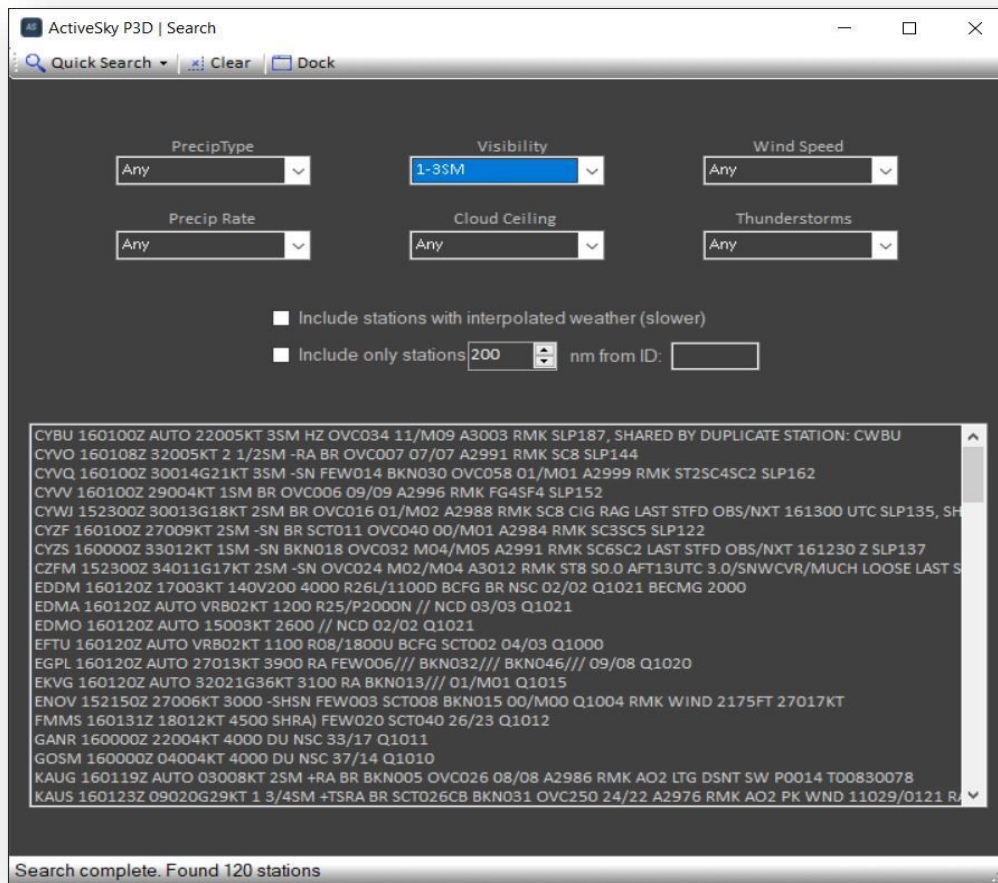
AS ActiveSky P3D | Search

Quick Search ▾ | Clear | Dock

PrecipType
Any

Visibility
1-3SM

Wind Speed
Any

Precip Rate
Any

Cloud Ceiling
Any

Thunderstorms
Any

Include stations with interpolated weather (slower)

Include only stations 200 nm from ID:

CYBU 160100Z AUTO 22005KT 3SM HZ OVC034 11/M09 A3003 RMK SLP187, SHARED BY DUPLICATE STATION: CWBU
CYVO 160108Z 32005KT 2 1/2SM -RA BR OVC007 07/07 A2991 RMK SC8 SLP144
CYVQ 160100Z 30014G21KT 3SM -SN FEW014 BKN030 OVC058 01/M01 A2999 RMK ST2SC4SC2 SLP162
CYVV 160100Z 29004KT 1SM BR OVC006 09/09 A2996 RMK FG4SF4 SLP152
CYWJ 152300Z 30013G18KT 2SM BR OVC016 01/M02 A2988 RMK SC8 CIG RAG LAST STFD OBS/NXT 161300 UTC SLP135, SH
CYZF 160100Z 27009KT 2SM -SN BR SCT011 OVC040 00/M01 A2984 RMK SC3SC5 SLP122
CYZS 160000Z 33012KT 1SM -SN BKN018 OVC032 M04/M05 A2991 RMK SC6SC2 LAST STFD OBS/NXT 161230 Z SLP137
CZFM 152300Z 34011G17KT 2SM -SN OVC024 M02/M04 A3012 RMK ST8 S0.0 AFT13UTC 3.0/SNWCVR/MUCH LOOSE LAST S
EDDM 160120Z 17003KT 140V200 4000 R26L/1100D BCFG BR NSC 02/02 Q1021 BECMG 2000
EDMA 160120Z AUTO VRB02KT 1200 R25/P2000N // NCD 03/03 Q1021
EDMO 160120Z AUTO 15003KT 2600 // NCD 02/02 Q1021
EFTU 160120Z AUTO VRB02KT 1100 R08/1800U BCFG SCT002 04/03 Q1000
EGPL 160120Z AUTO 27013KT 3900 RA FEW006/// BKN032/// BKN046/// 09/08 Q1020
EKVG 160120Z AUTO 32021G36KT 3100 RA BKN013/// 01/M01 Q1015
ENOV 152150Z 27006KT 3000 -SHSN FEW003 SCT008 BKN015 00/M00 Q1004 RMK WIND 2175FT 27017KT
FMMS 160131Z 18012KT 4500 SHRA) FEW020 SCT040 26/23 Q1012
GANR 160000Z 22004KT 4000 DU NSC 33/17 Q1011
GOSM 160000Z 04004KT 4000 DU NSC 37/14 Q1010
KAUG 160119Z AUTO 03008KT 2SM +RA BR BKN005 OVC026 08/08 A2986 RMK AO2 LTG DSNT SW P0014 T00830078
KAUS 160123Z 09020G29KT 1 3/4SM +TSRA BR SCT026CB BKN031 OVC250 24/22 A2976 RMK AO2 PK WND 11029/0121 R

Search complete. Found 120 stations